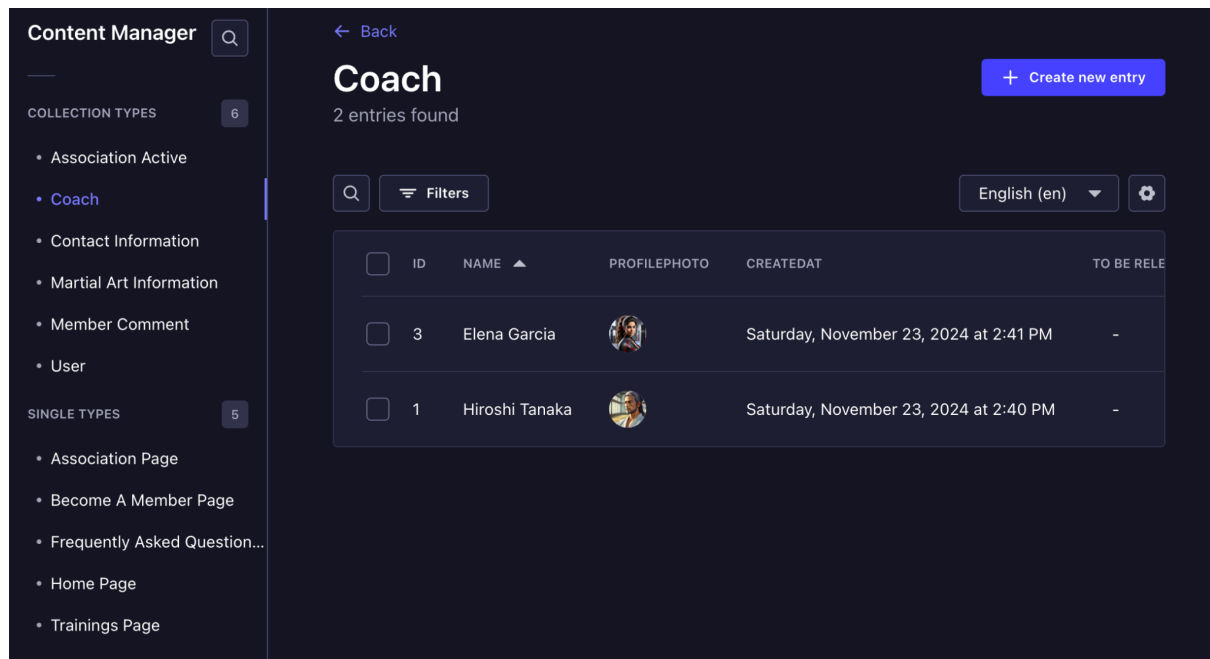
Content Manager

COLLECTION TYPES 6

• Association Active
• Coach
• Contact Information
• Martial Art Information
• Member Comment
• User

SINGLE TYPES 5

• Association Page
• Become A Member Page
• Frequently Asked Question...
• Home Page
• Trainings Page

← Back

Coach

2 entries found

+ Create new entry

Filters

English (en)

| | ID | NAME | PROFILEPHOTO | CREATEDAT | TO BE RELE |
|---|---|---|---|---|---|
| | 3 | Elena Garcia | | Saturday, November 23, 2024 at 2:41 PM | - |
| | 1 | Hiroshi Tanaka | | Saturday, November 23, 2024 at 2:40 PM | - |